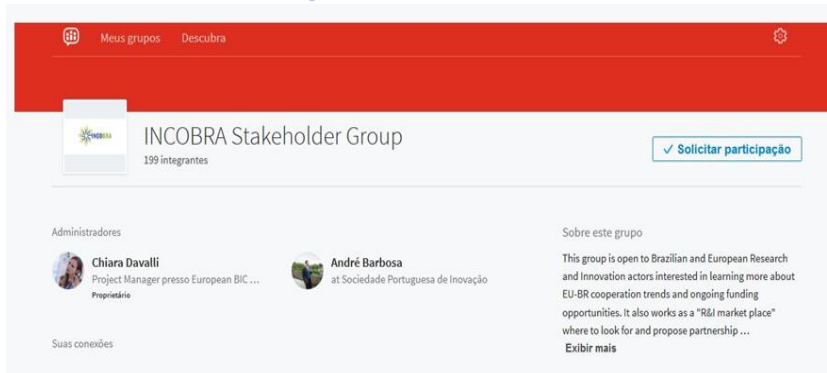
Meus grupos Descubra

INCOBRA

INCOBRA Stakeholder Group
199 integrantes

✓ Solicitar participação

Administradores

Chiara Davalli
Project Manager presso European BIC ...
Proprietário

André Barbosa
at Sociedade Portuguesa de Inovação

Suas conexões

Sobre este grupo

This group is open to Brazilian and European Research and Innovation actors interested in learning more about EU-BR cooperation trends and ongoing funding opportunities. It also works as a "R&I market place" where to look for and propose partnership ...
Exibir mais